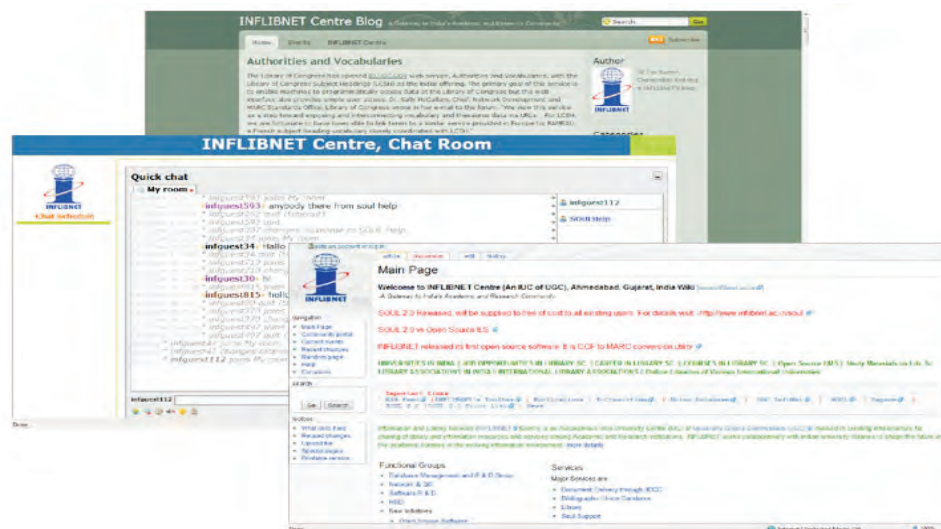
INFLIBNET Centre Blog

Home

INFLIBNET Centre

Subscribe

Authorities and Vocabularies

The Library of Congress has opened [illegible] web service, Authorities and Vocabularies, with the Library of Congress Subject Headings (LCSH) as the initial offering. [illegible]

Author

INFLIBNET

INFLIBNET Centre, Chat Room

INFLIBNET

Chat Schedule

Quick chat

My room

infguest593: anybody there from soul help

infguest34: Hallo

infguest30

infguest815: hello

infguest112

SOUL Help

Done

Main Page

Welcome to INFLIBNET Centre (An IUC of UGC), Ahmedabad, Gujarat, India Wiki

A Gateway to India's Academic and Research Community

SOUL 2.0 Released, will be supplied to free of cost to all existing users. For details visit : http://www.inflibnet.ac.in/soul

SOUL 2.0 vs Open Source ILS

INFLIBNET released its first open source software. It is CCF to MARC conversion utility

INFLIBNET

navigation

Main Page

search

Go Search

Functional Groups

Services

Major Services are

Document Delivery through JCCC

Library

Soul Support

Done